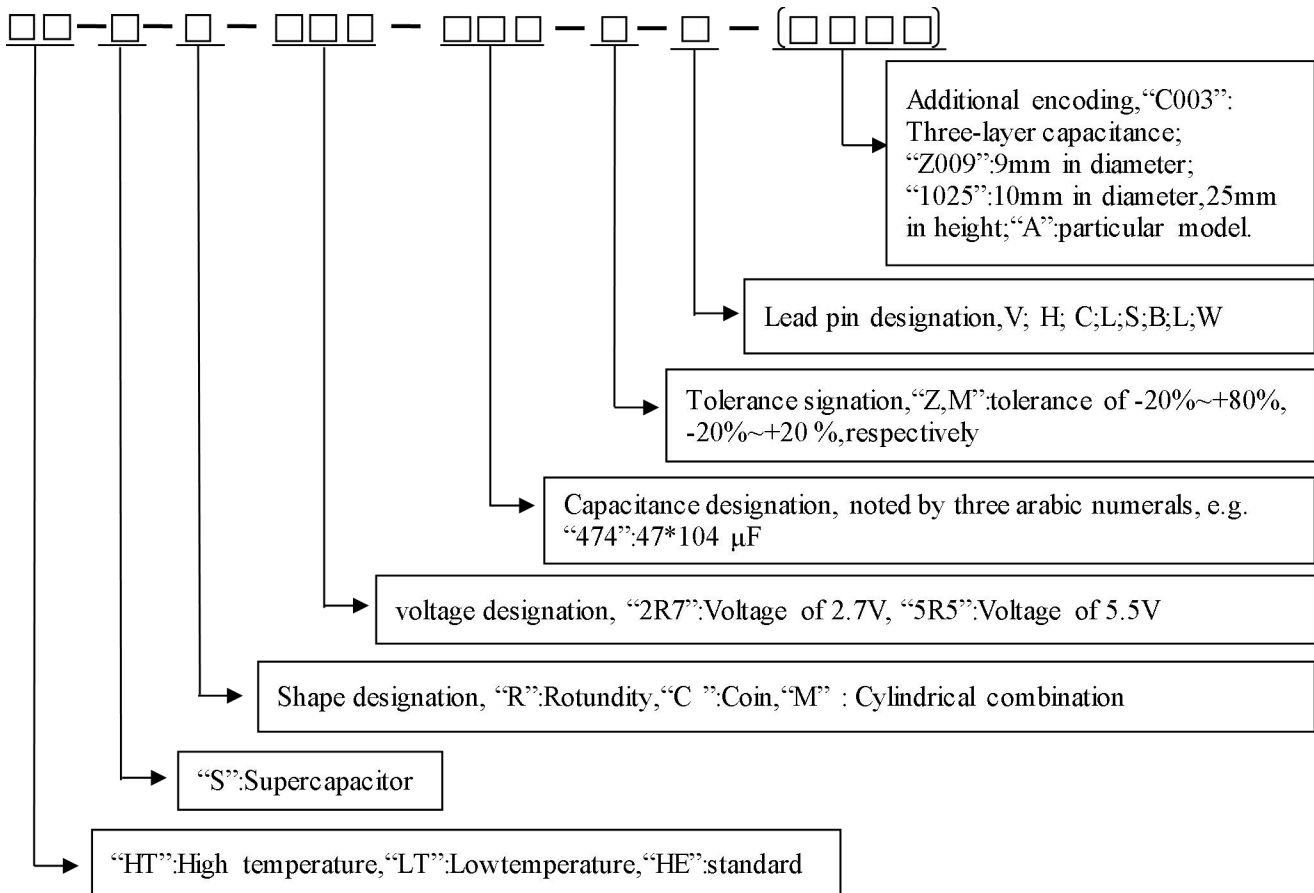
□□-□-□-□□□-□□□-□-□-(□□□□)

Additional encoding,“C003”: Three-layer capacitance; “Z009”:9mm in diameter; “1025”:10mm in diameter,25mm in height;“A”:particular model.

Lead pin designation,V; H; C;L;S;B;L;W

Tolerance signation,“Z,M”:tolerance of -20%~+80%, -20%~+20 %,respectively

Capacitance designation, noted by three arabic numerals, e.g. “474”:47*104 μF

voltage designation, “2R7”:Voltage of 2.7V, “5R5”:Voltage of 5.5V

Shape designation, “R”:Rotundity,“C ”:Coin,“M” : Cylindrical combination

“S”:Supercapacitor

“HT”:High temperature,“LT”:Lowtemperature,“HE”:standard